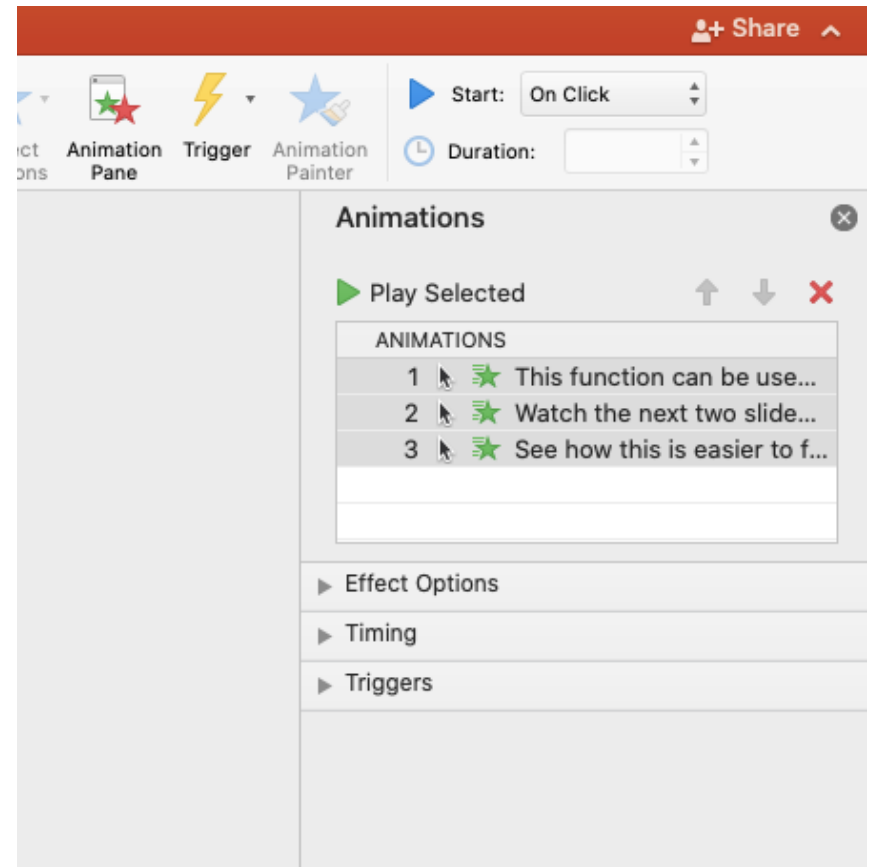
Share

ect
ons

Animation Pane

Trigger

Animation Painter

Start: On Click

Duration:

Animations

Play Selected

ANIMATIONS

1 This function can be use...

2 Watch the next two slide...

3 See how this is easier to f...

Effect Options

Timing

Triggers